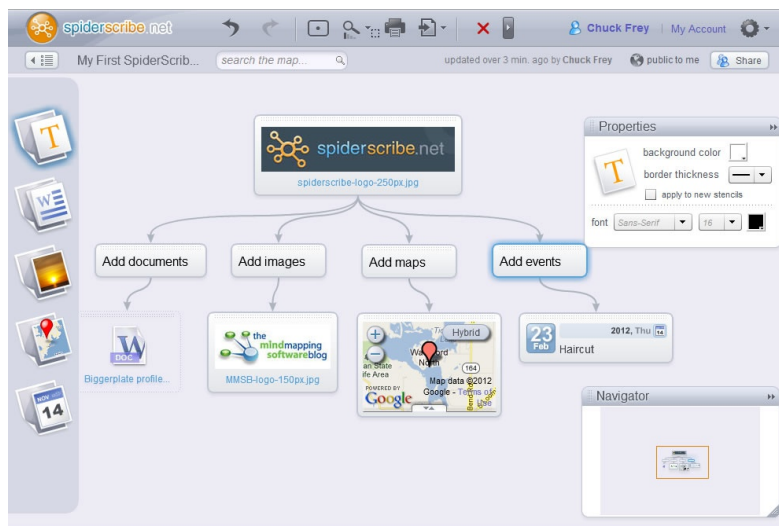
spiderscribe.net

Chuck Frey | My Account

My First SpiderScrib...

search the map...

updated over 3 min. ago by Chuck Frey

public to me

Share

T

W

NOV 14

spiderscribe.net

spiderscribe-logo-250px.jpg

Add documents

Add images

Add maps

Add events

W DOC

Biggerplate profile...

the mindmapping softwareblog

MMSB-logo-150px.jpg

Hybrid

Westford North

164

State Area

POWERED BY Google

Map data ©2012 Google - Terms of Use

23 Feb

2012, Thu

Haircut

Properties

T

background color

border thickness

apply to new stencils

font Sans-Serif 16

Navigator